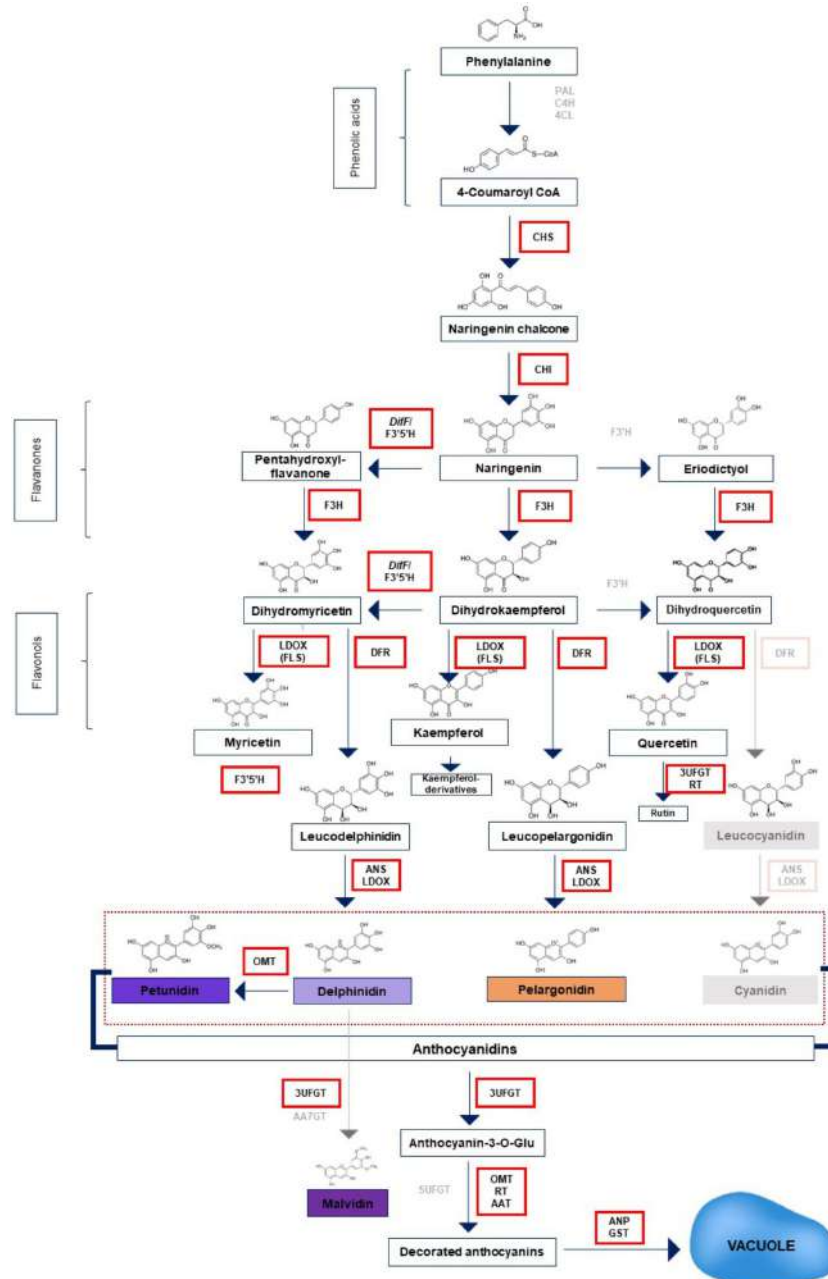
Phenylalanine

PAL
C4H
4CL

Phenolic acids

4-Coumaroyl CoA

CHS

Naringenin chalcone

CHI

Flavanones

*DifF*/
F3'5'H

Pentahydroxyl-flavanone

Naringenin

F3'H

Eriodictyol

F3H

F3H

F3H

*DifF*/
F3'5'H

F3'H

Flavonols

Dihydromyricetin

Dihydrokaempferol

Dihydroquercetin

LDOX
(FLS)

DFR

LDOX
(FLS)

DFR

LDOX
(FLS)

DFR

Myricetin

Kaempferol

Quercetin

F3'5'H

Kaempferol-derivatives

3UFGT
RT

Rutin

Leucodelphinidin

Leucopelargonidin

Leucocyanidin

ANS
LDOX

ANS
LDOX

ANS
LDOX

OMT

Petunidin

Delphinidin

Pelargonidin

Cyanidin

Anthocyanidins

3UFGT

AA7GT

3UFGT

Anthocyanin-3-O-Glu

5UFGT

OMT
RT
AAT

Malvidin

ANP
GST

Decorated anthocyanins

VACUOLE